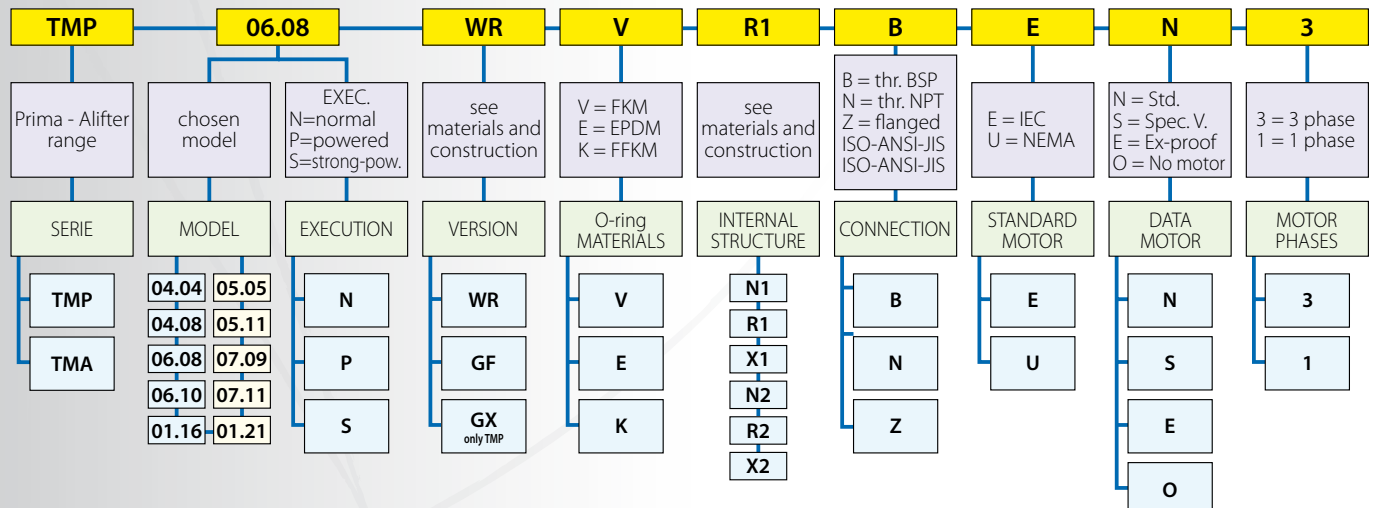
TMP 06.08 WR V R1 B E N 3

Prima - Alifter range

SERIE

TMP

TMA

chosen model

MODEL

04.04 05.05
04.08 05.11
06.08 07.09
06.10 07.11
01.16 01.21

EXEC.
N=normal
P=powered
S=strong-pow.

EXECUTION

N

P

S

see materials and construction

VERSION

WR

GF

GX
only TMP

V = FKM
E = EPDM
K = FFKM

O-ring MATERIALS

V

E

K

see materials and construction

INTERNAL STRUCTURE

N1
R1
X1
N2
R2
X2

B = thr. BSP
N = thr. NPT
Z = flanged
ISO-ANSI-JIS
ISO-ANSI-JIS

CONNECTION

B

N

Z

E = IEC
U = NEMA

STANDARD MOTOR

E

U

N = Std.
S = Spec. V.
E = Ex-proof
O = No motor

DATA MOTOR

N

S

E

O

3 = 3 phase
1 = 1 phase

MOTOR PHASES

3

1